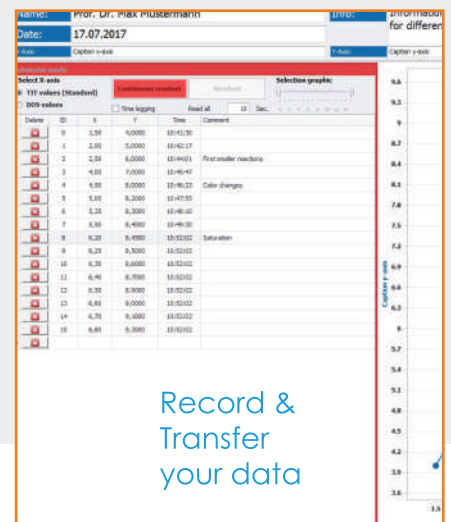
Name: Prof. Dr. Max Mustermann

Info: Informatio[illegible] for differen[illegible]

Date: 17.07.2017

X-Axis: Caption x-axis

Y-Axis: Caption y-axis

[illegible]

Select X-axis

TIT values (Standard)

DOS values

Continuous readout

Readout

Selection graphs:

Time logging

Read all 10 Sec.

| Delete | ID | X | Y | Time | Comment |
|---|---|---|---|---|---|
| | 0 | 1,50 | 4,0000 | 10:41:30 | |
| | 1 | 2,00 | 5,0000 | 10:42:17 | |
| | 2 | 2,50 | 6,0000 | 10:44:01 | First smaller reactions |
| | 3 | 4,00 | 7,0000 | 10:45:47 | |
| | 4 | 4,50 | 8,0000 | 10:46:23 | Color changes |
| | 5 | 5,00 | 8,2000 | 10:47:50 | |
| | 6 | 5,25 | 8,3000 | 10:48:10 | |
| | 7 | 5,50 | 8,4000 | 10:49:30 | |
| | 8 | 6,25 | 8,4500 | 10:52:02 | Saturation |
| | 9 | 6,25 | 8,5000 | 10:52:02 | |
| | 10 | 6,30 | 8,6000 | 10:52:02 | |
| | 11 | 6,40 | 8,7000 | 10:52:02 | |
| | 12 | 6,50 | 8,9000 | 10:52:02 | |
| | 13 | 6,60 | 9,0000 | 10:52:02 | |
| | 14 | 6,70 | 9,1000 | 10:52:02 | |
| | 15 | 6,80 | 9,2000 | 10:52:02 | |

9.6
9.3
9
8.7
8.4
8.1
7.8
7.5
7.2
6.9
6.6
6.3
6
5.7
5.4
5.1
4.8
4.5
4.2
3.9
3.6

Caption y-axis

1.5

Record & Transfer your data